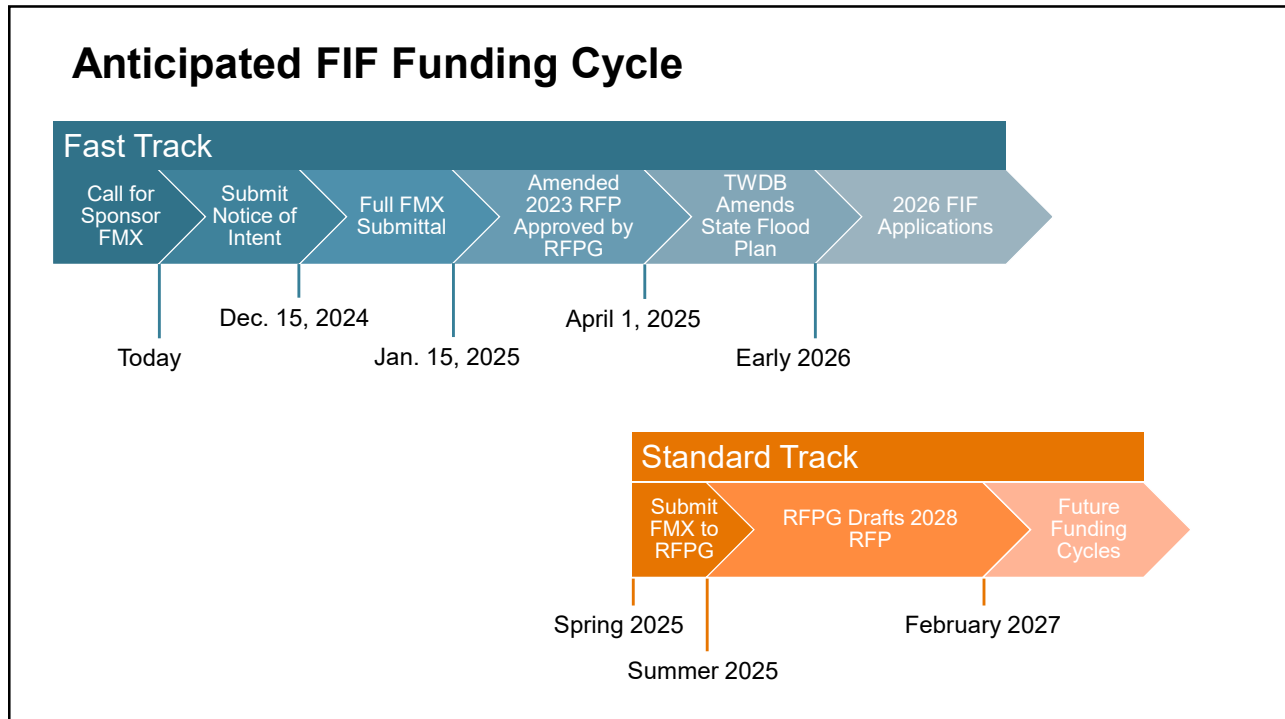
Anticipated FIF Funding Cycle

Fast Track

Call for Sponsor FMX

Submit Notice of Intent

Full FMX Submittal

Amended 2023 RFP Approved by RFPG

TWDB Amends State Flood Plan

2026 FIF Applications

Dec. 15, 2024

April 1, 2025

Today

Jan. 15, 2025

Early 2026

Standard Track

Submit FMX to RFPG

RFPG Drafts 2028 RFP

Future Funding Cycles

Spring 2025

February 2027

Summer 2025